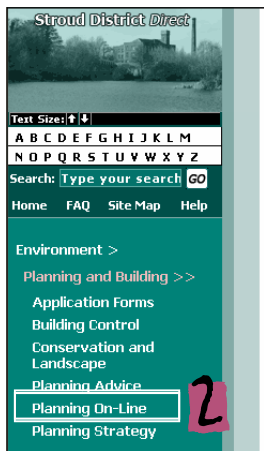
Stroud District Direct

Text Size: ↑ ↓

A B C D E F G H I J K L M

N O P Q R S T U V W X Y Z

Search: Type your search GO

Home FAQ Site Map Help

Environment >

Planning and Building >>

Application Forms

Building Control

Conservation and Landscape

Planning Advice

Planning On-Line

2

Planning Strategy